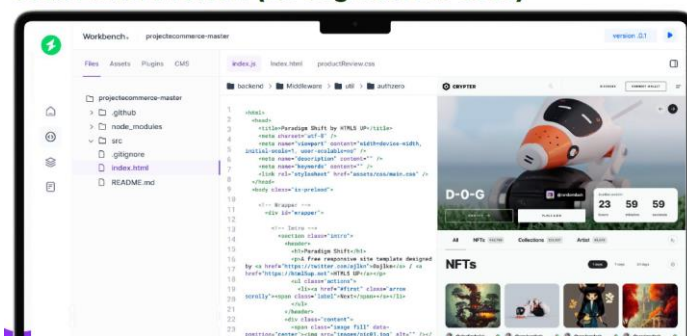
Workbench. projectecommerce-master

version .0.1

Files Assets Plugins CMS

index.js Index.html productReview.css

projectecommerce-master
.github
node_modules
src
.gitignore
index.html
README.md

backend > Middleware > util > authzero

<html>
<head>
<title>Paradigm Shift by HTML5 UP</title>
<meta charset="utf-8" />
<meta name="viewport" content="width=device-width, initial-scale=1, user-scalable=no" />
<meta name="description" content="" />
<meta name="keywords" content="" />
<link rel="stylesheet" href="assets/css/main.css" />
</head>
<body class="is-preload">

<!-- Wrapper -->
<div id="wrapper">

<!-- Intro -->
<section class="intro">
<header>
<h1>Paradigm Shift</h1>
<p>A free responsive site template designed by <a href="https://twitter.com/ajlkn">@ajlkn</a> / <a href="https://html5up.net">HTML5 UP</a></p>
<ul class="actions">
<li><a href="#first" class="arrow scrolly"><span class="label">Next</span></a></li>
</ul>
</header>
<div class="content">
<span class="image fill" data-

CRYPTER

D-O-G

23 59 59

All NFTs Collections Artist

NFTs